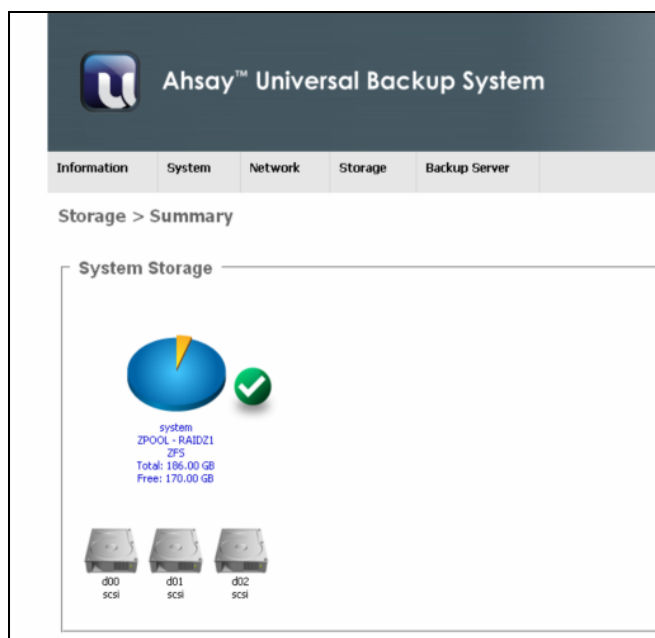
Ahsay™ Universal Backup System

Information System Network Storage Backup Server

Storage > Summary

System Storage

system
ZPOOL - RAIDZ1
ZFS
Total: 186.00 GB
Free: 170.00 GB

d00
scsi

d01
scsi

d02
scsi